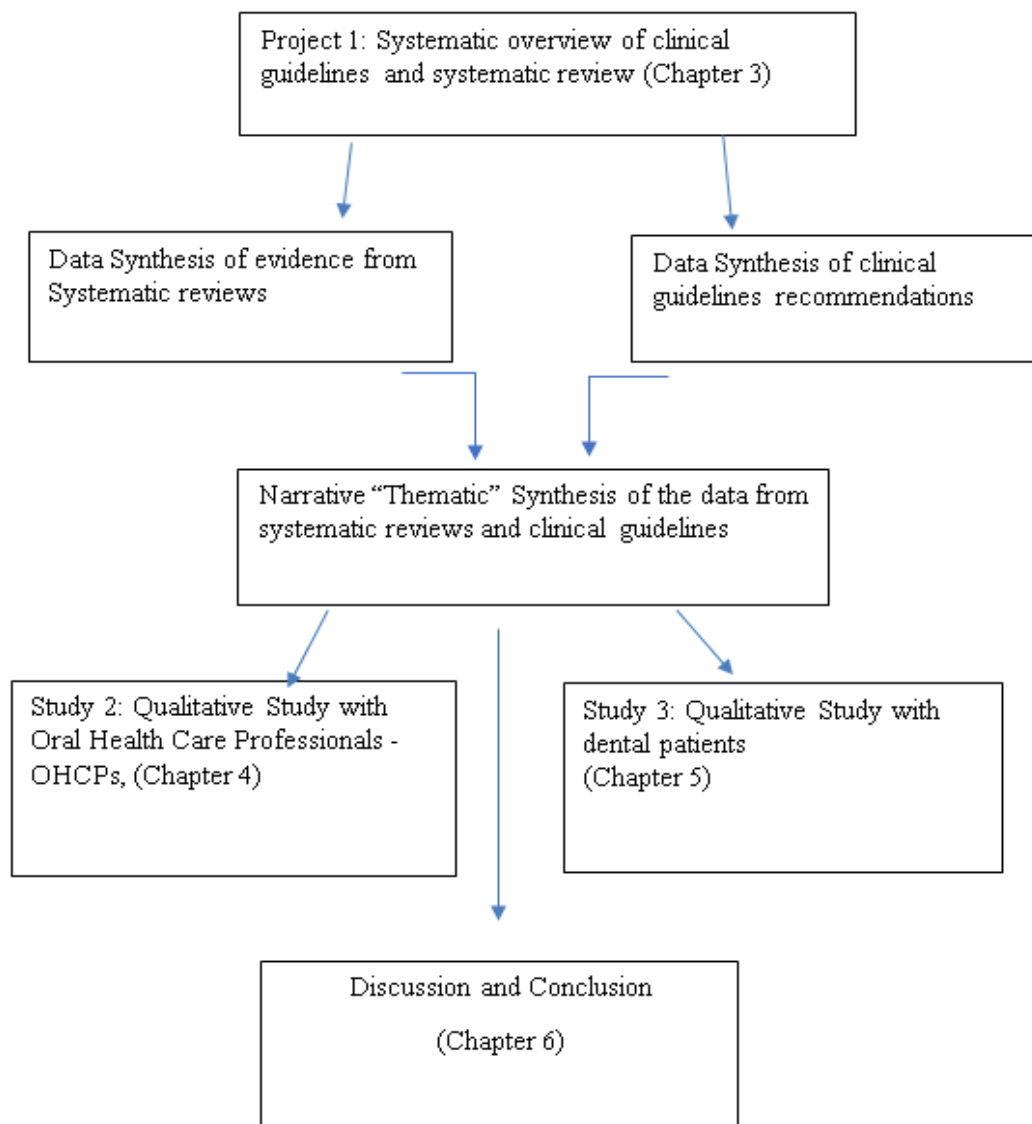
Project 1: Systematic overview of clinical guidelines and systematic review (Chapter 3)

Data Synthesis of evidence from Systematic reviews

Data Synthesis of clinical guidelines recommendations

Narrative "Thematic" Synthesis of the data from systematic reviews and clinical guidelines

Study 2: Qualitative Study with Oral Health Care Professionals - OHCPs, (Chapter 4)

Study 3: Qualitative Study with dental patients
(Chapter 5)

Discussion and Conclusion

(Chapter 6)